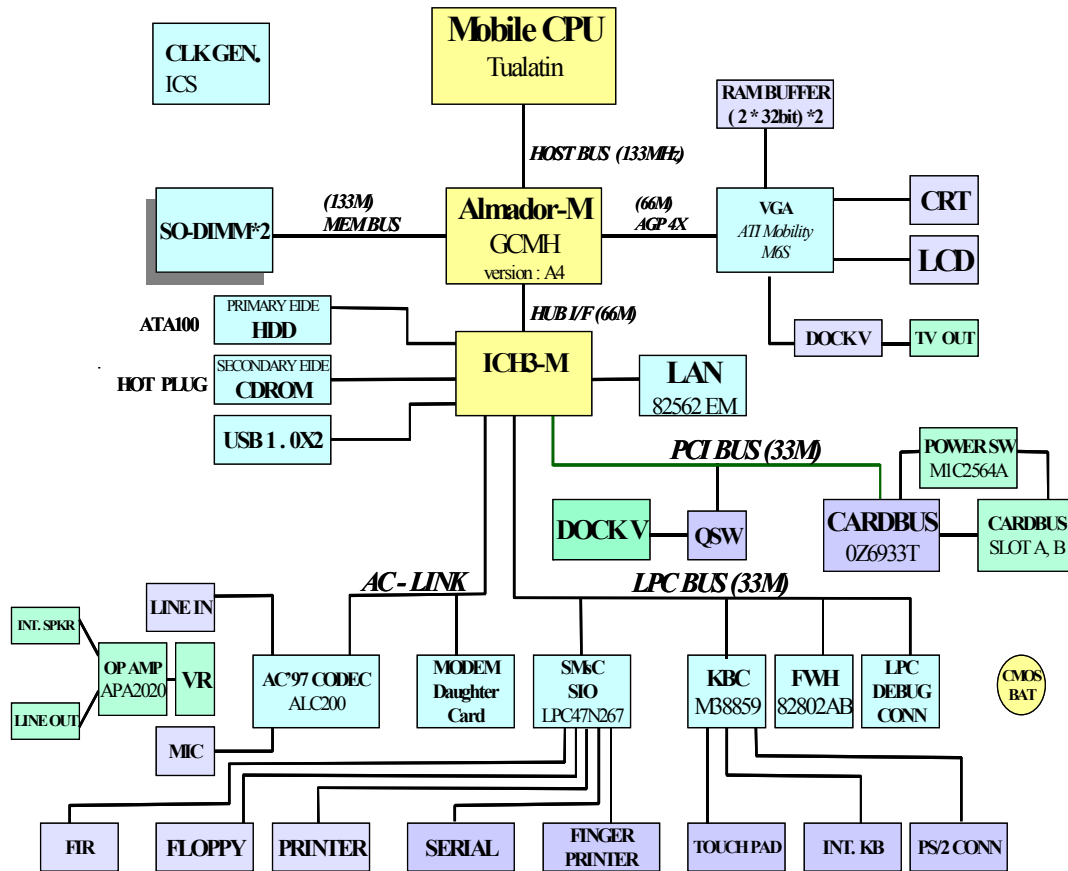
CLK GEN.
ICS

Mobile CPU
Tualatin

HOST BUS (133MHz)

RAM BUFFER
( 2 * 32bit) *2

SO-DIMM*2

(133M)
MEM BUS

Almador-M
GCMH
version : A4

(66M)
AGP 4X

VGA
ATI Mobility
M6S

CRT

LCD

HUB I/F (66M)

ATA100

PRIMARY EIDE
HDD

DOCK V

TV OUT

HOT PLUG

SECONDARY EIDE
CDROM

ICH3-M

LAN
82562 EM

USB 1 . 0X2

PCI BUS (33M)

POWER SW
MIC2564A

DOCK V

QSW

CARDBUS
0Z6933T

CARDBUS
SLOT A, B

AC - LINK

LPC BUS (33M)

LINE IN

INT. SPKR

OP AMP
APA2020

VR

AC'97 CODEC
ALC200

MODEM
Daughter
Card

SMsC
SIO
LPC47N267

KBC
M38859

FWH
82802AB

LPC
DEBUG
CONN

CMOS
BAT

LINE OUT

MIC

FIR

FLOPPY

PRINTER

SERIAL

FINGER
PRINTER

TOUCH PAD

INT. KB

PS/2 CONN